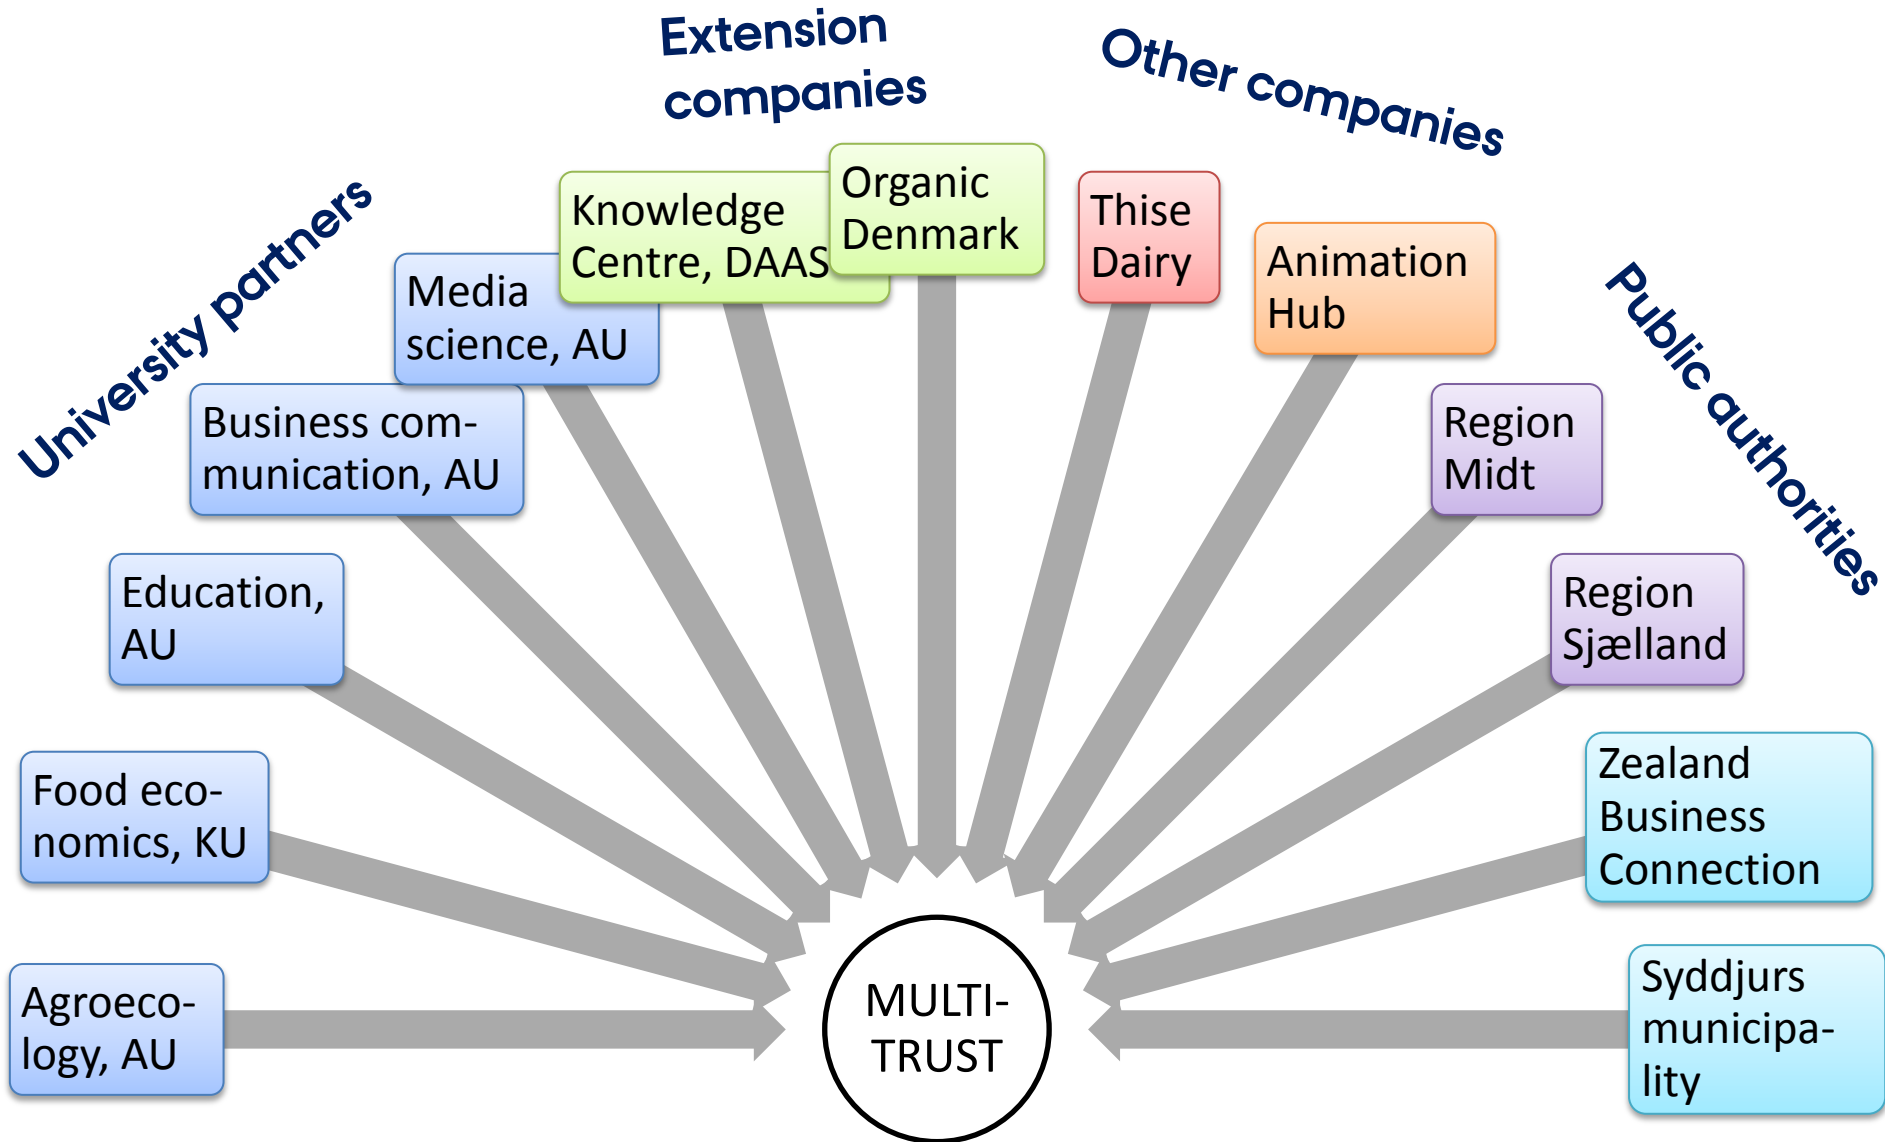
University partners

Extension companies

Other companies

Public authorities

Media science, AU

Knowledge Centre, DAAS

Organic Denmark

Thise Dairy

Animation Hub

Business communication, AU

Region Midt

Education, AU

Region Sjælland

Food economics, KU

Zealand Business Connection

Agroecology, AU

MULTI-TRUST

Syddjurs municipality